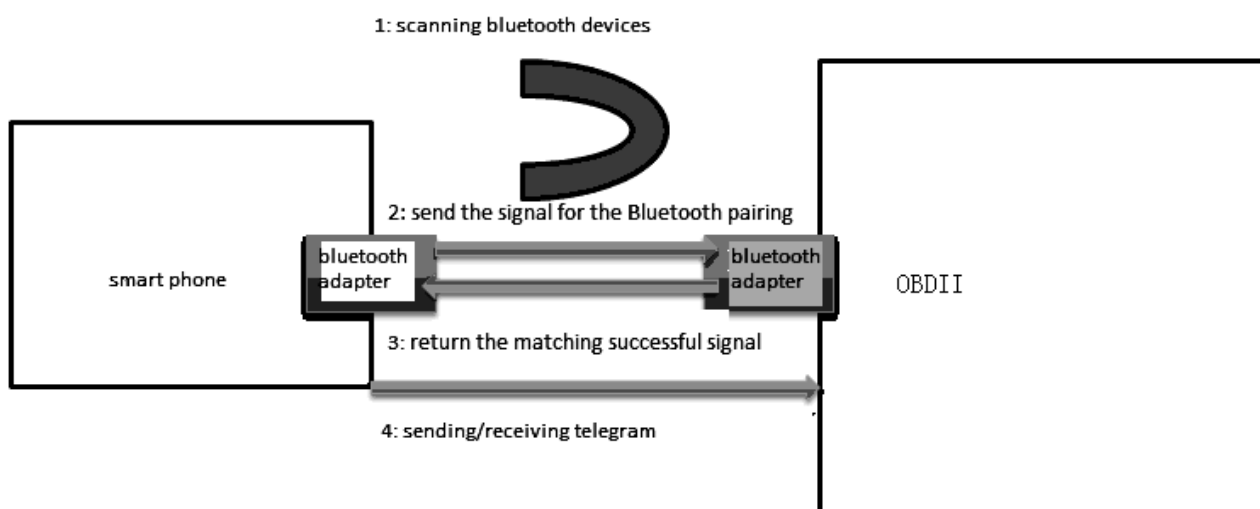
1: scanning bluetooth devices

2: send the signal for the Bluetooth pairing

smart phone

bluetooth adapter

bluetooth adapter

OBDII

3: return the matching successful signal

4: sending/receiving telegram